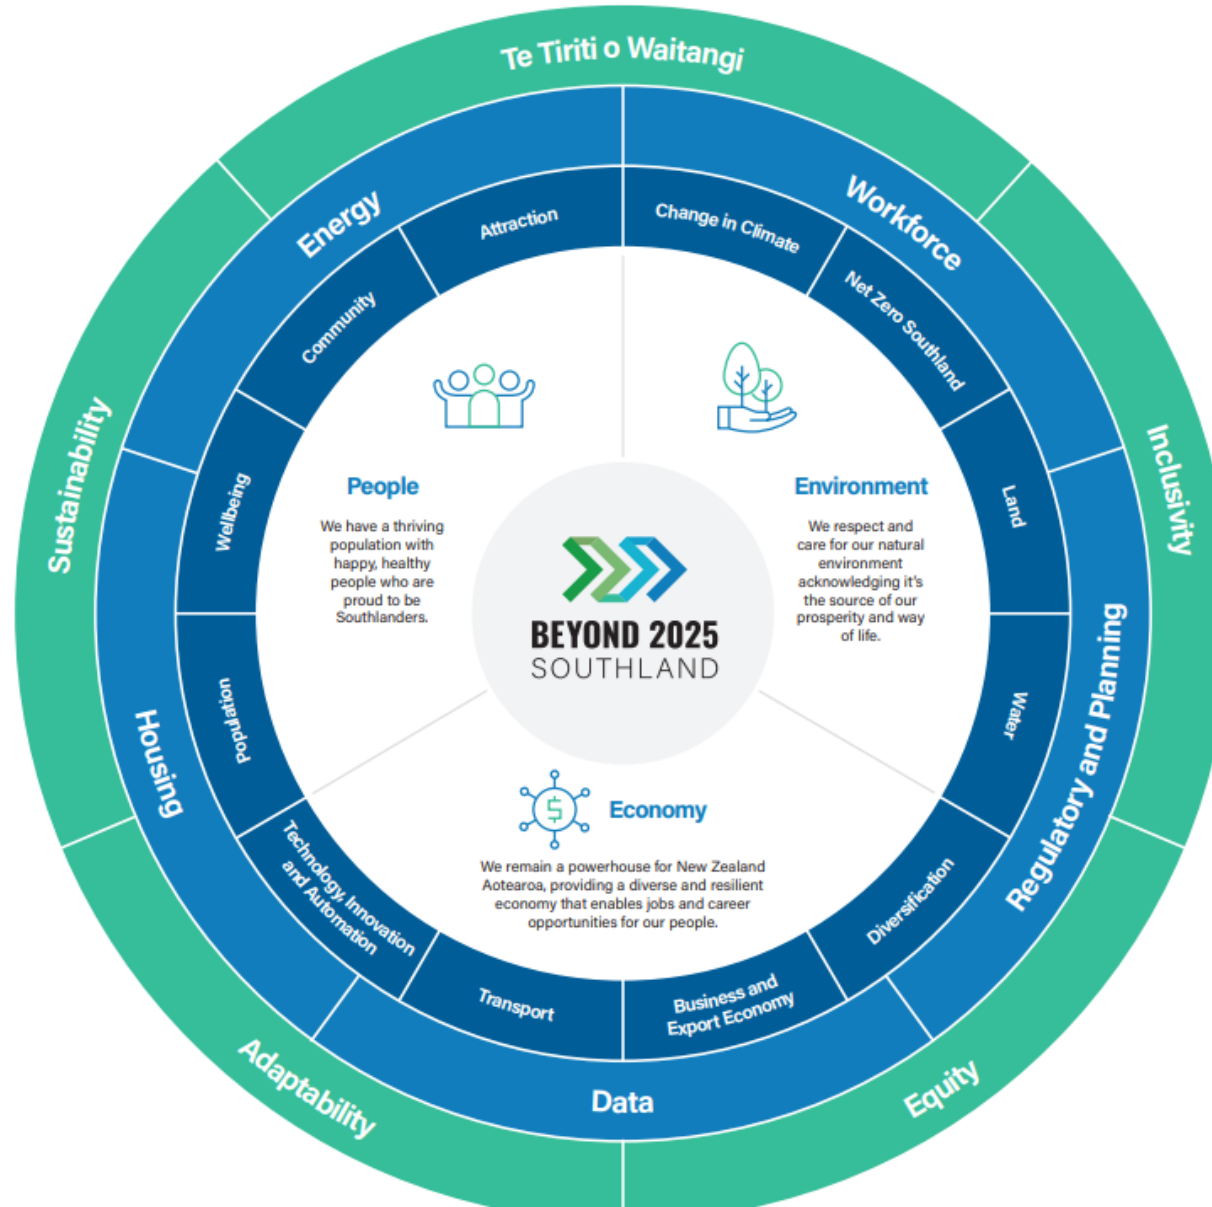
Te Tiriti o Waitangi

Inclusivity

Equity

Adaptability

Sustainability

Workforce

Regulatory and Planning

Data

Housing

Energy

Attraction

Change in Climate

Net Zero Southland

Land

Water

Diversification

Business and Export Economy

Transport

Technology, Innovation and Automation

Population

Wellbeing

Community

People

We have a thriving population with happy, healthy people who are proud to be Southlanders.

Environment

We respect and care for our natural environment acknowledging it's the source of our prosperity and way of life.

BEYOND 2025
SOUTHLAND

Economy

We remain a powerhouse for New Zealand Aotearoa, providing a diverse and resilient economy that enables jobs and career opportunities for our people.